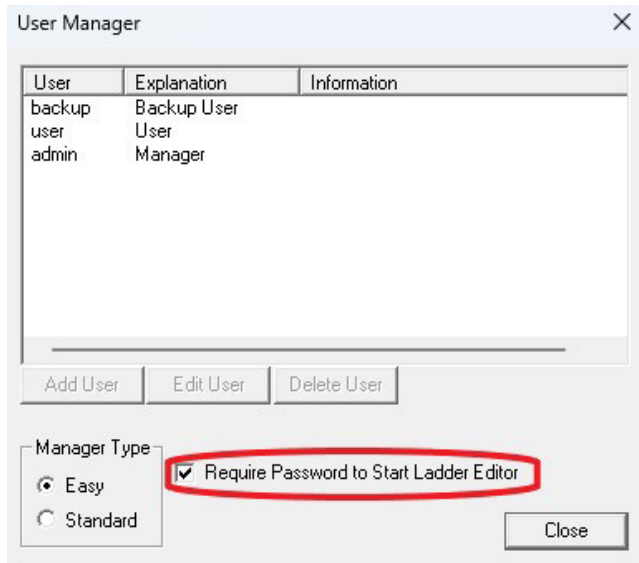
User Manager

| User | Explanation | Information |
|---|---|---|
| backup | Backup User | |
| user | User | |
| admin | Manager | |

Add User
Edit User
Delete User

Manager Type
Easy
Standard

Require Password to Start Ladder Editor

Close